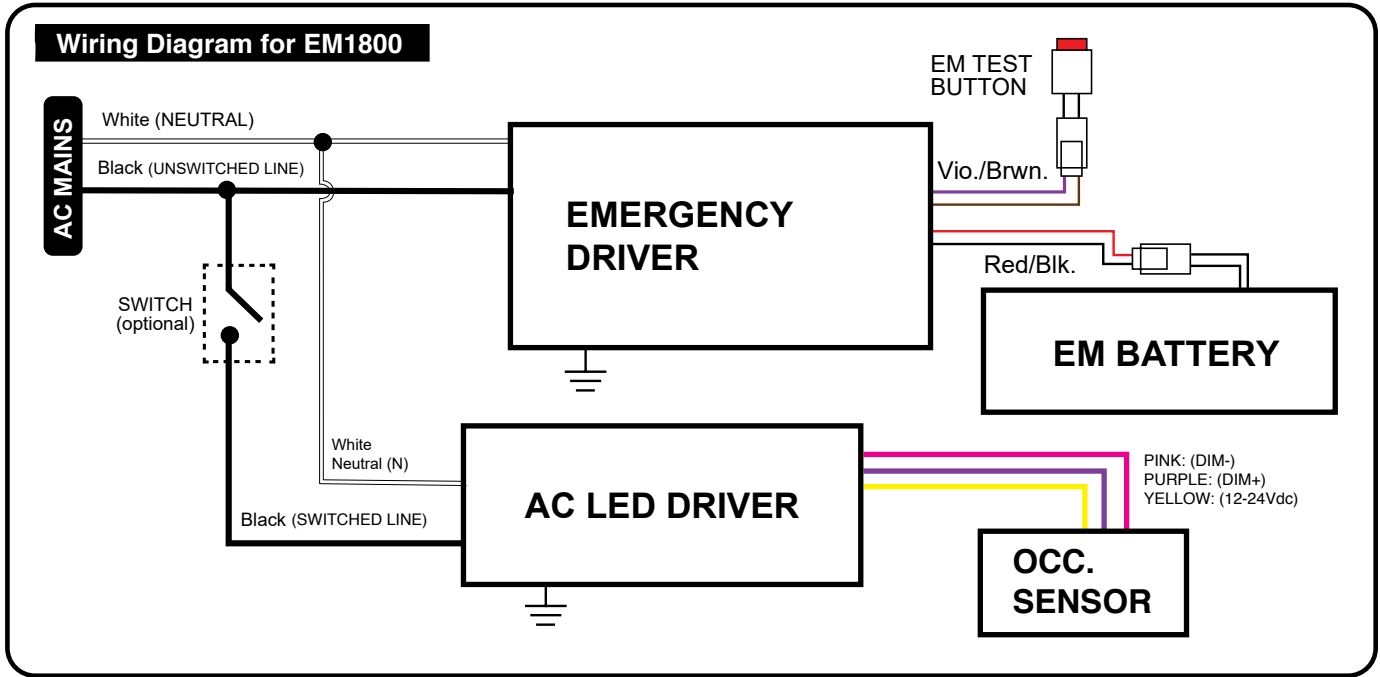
Wiring Diagram for EM1800

AC MAINS

White (NEUTRAL)

Black (UNSWITCHED LINE)

EM TEST
BUTTON

Vio./Brwn.

EMERGENCY
DRIVER

Red/Blk.

EM BATTERY

SWITCH
(optional)

White
Neutral (N)

AC LED DRIVER

PINK: (DIM-)
PURPLE: (DIM+)
YELLOW: (12-24Vdc)

Black (SWITCHED LINE)

OCC.
SENSOR